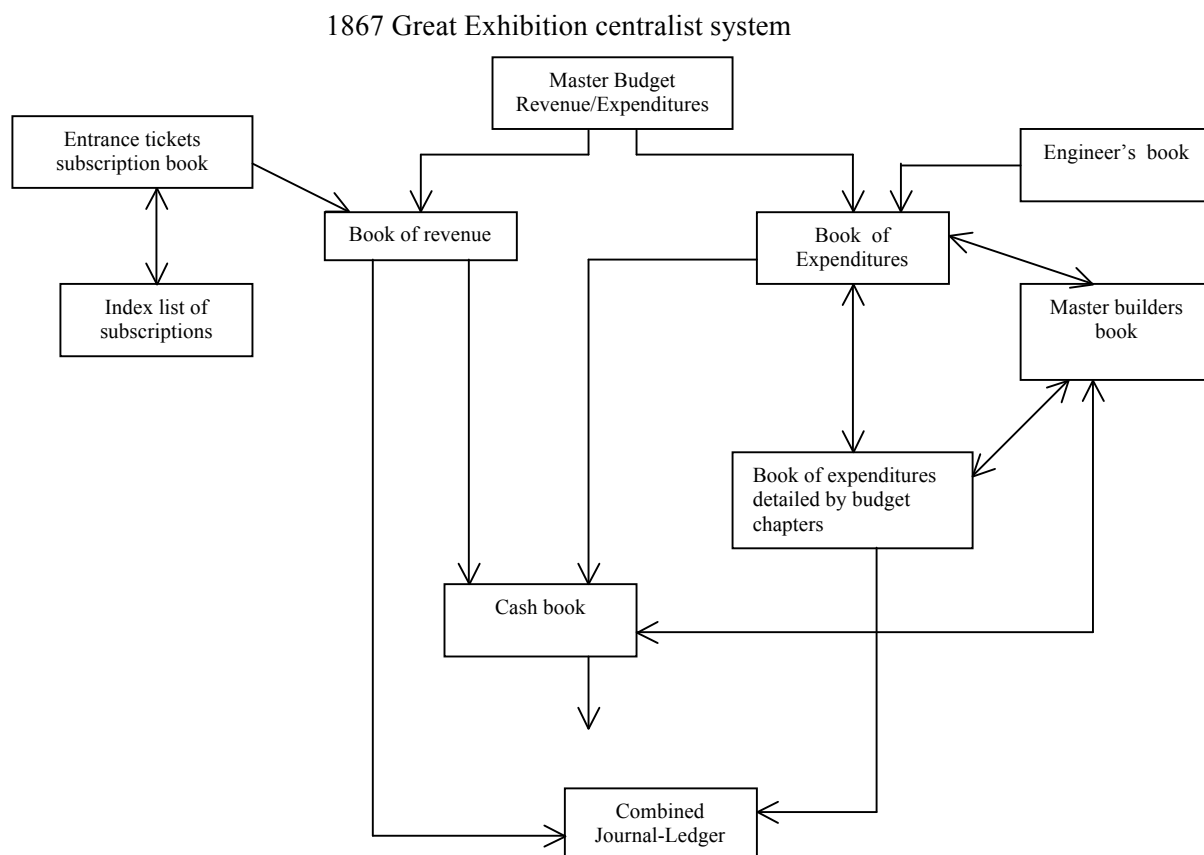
1867 Great Exhibition centralist system

Master Budget Revenue/Expenditures

Entrance tickets subscription book

Engineer's book

Book of revenue

Book of Expenditures

Index list of subscriptions

Master builders book

Book of expenditures detailed by budget chapters

Cash book

Combined Journal-Ledger